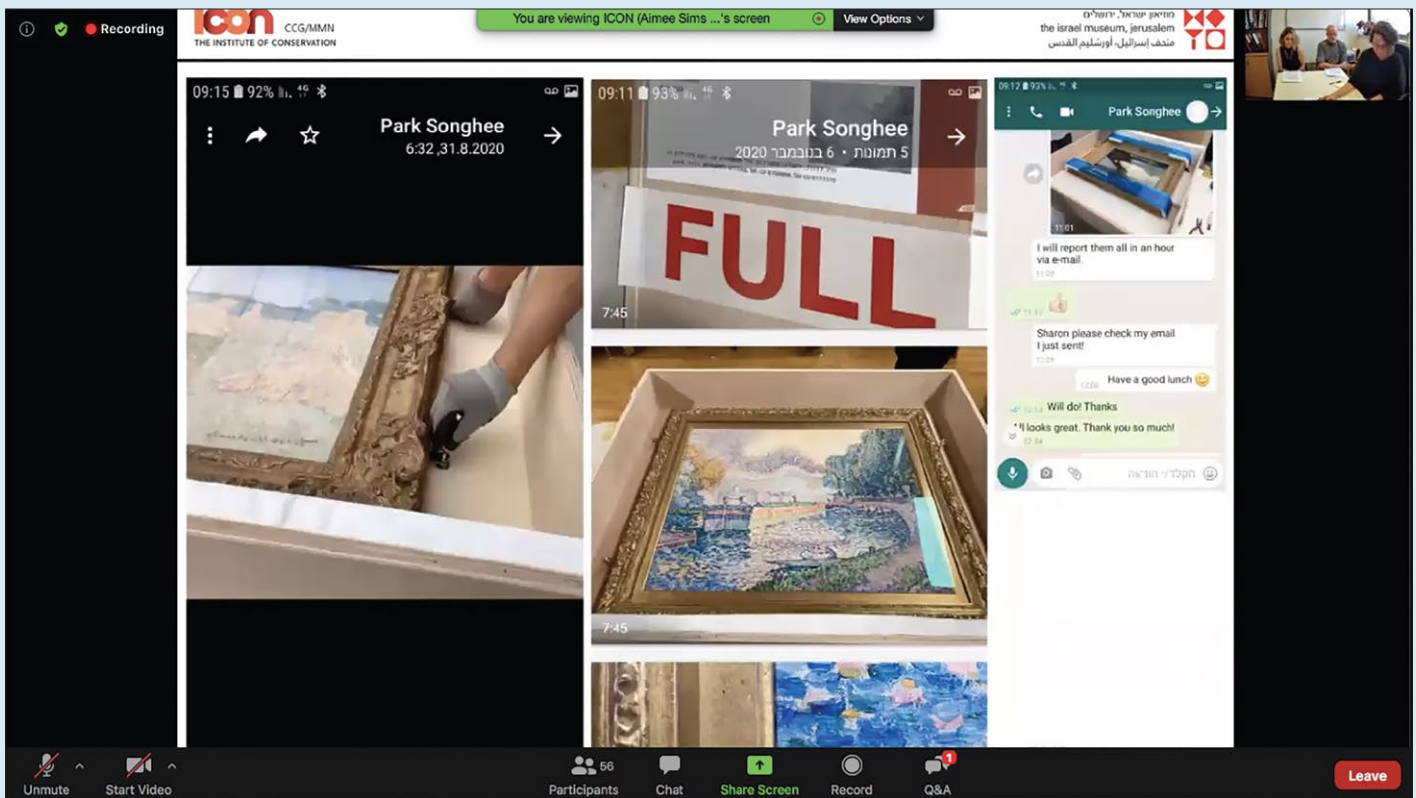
Recording

ICON CCG/MMN
THE INSTITUTE OF CONSERVATION

You are viewing ICON (Aimee Sims ...'s screen

View Options

מוזיאון ישראל, ירושלים
the israel museum, jerusalem
متحف إسرائيل، أورشليم القدس

09:15 92%

Park Songhee
6:32 ,31.8.2020

09:11 93%

Park Songhee
5 תמונות • 6 בנובמבר 2020

FULL

7:45

7:45

09:12 93%

Park Songhee

11:01

I will report them all in an hour via e-mail.
11:02

11:17

Sharon please check my email I just sent!
12:09

Have a good lunch 😊
12:26

Will do! Thanks
12:13

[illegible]ll looks great. Thank you so much!
12:34

הקלד/י הודעה

Unmute

Start Video

56
Participants

Chat

Share Screen

Record

1
Q&A

Leave